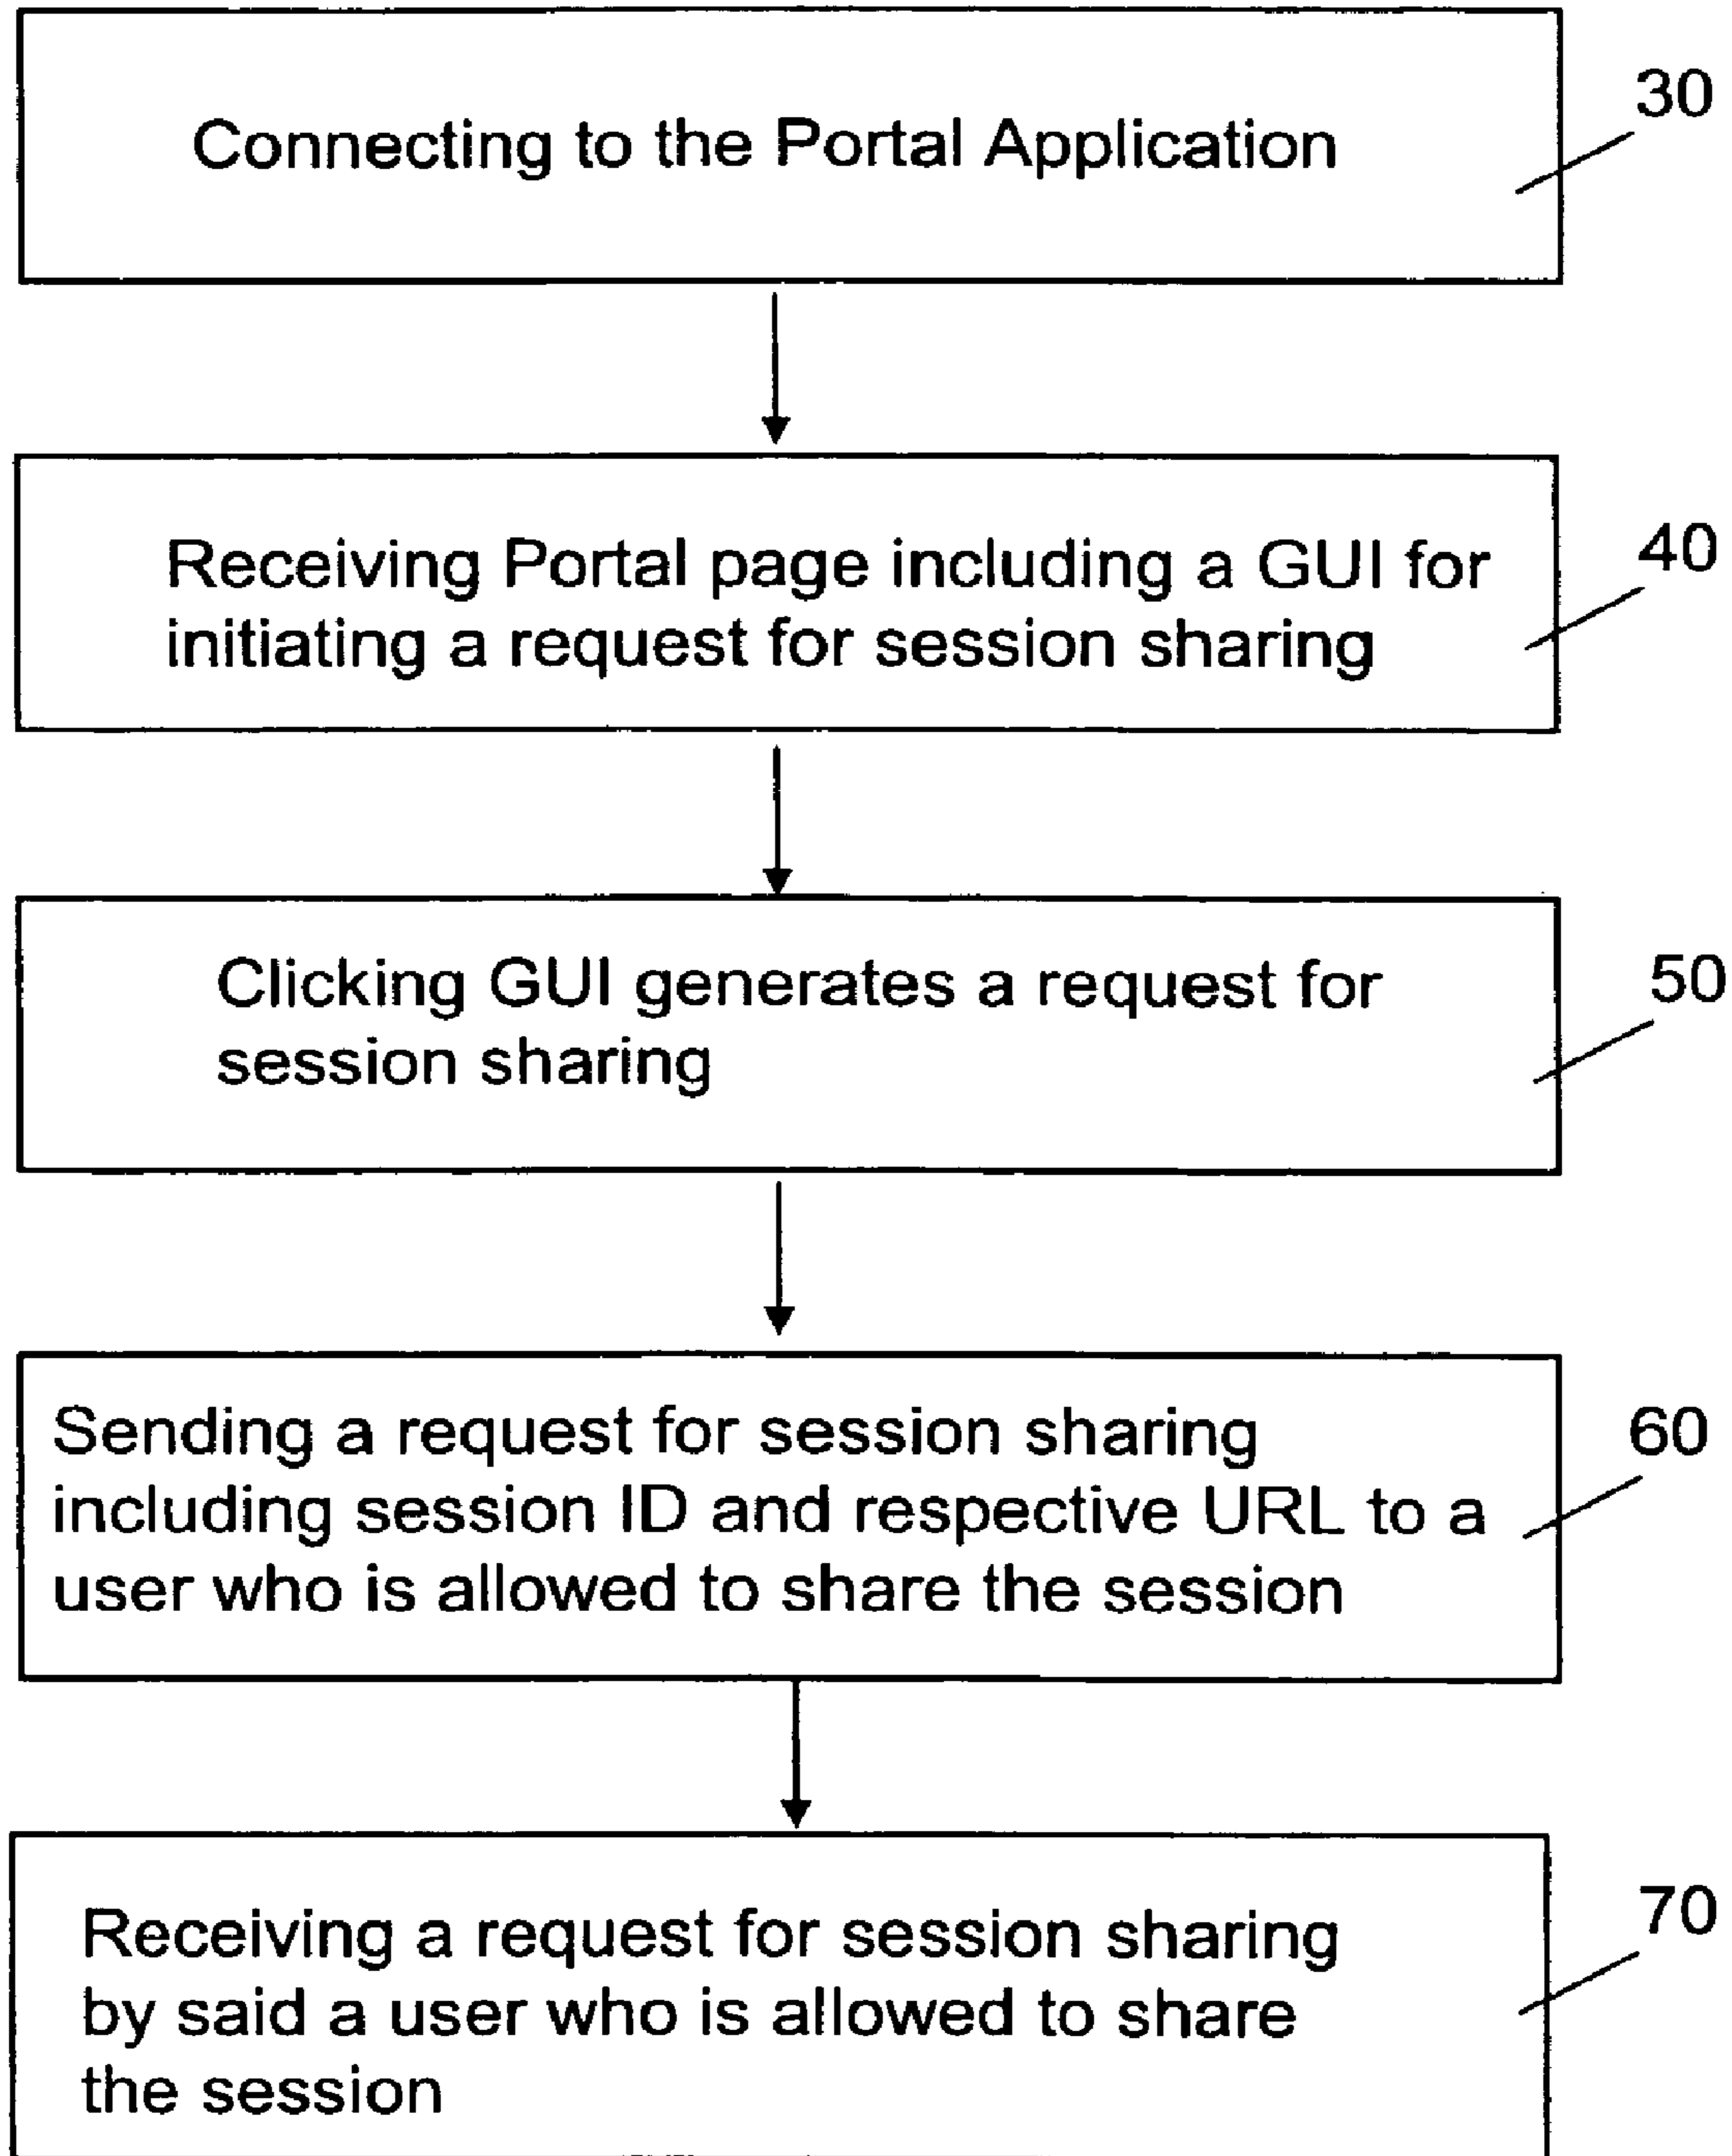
Connecting to the Portal Application

30

Receiving Portal page including a GUI for initiating a request for session sharing

40

Clicking GUI generates a request for session sharing

50

Sending a request for session sharing including session ID and respective URL to a user who is allowed to share the session

60

Receiving a request for session sharing by said a user who is allowed to share the session

70